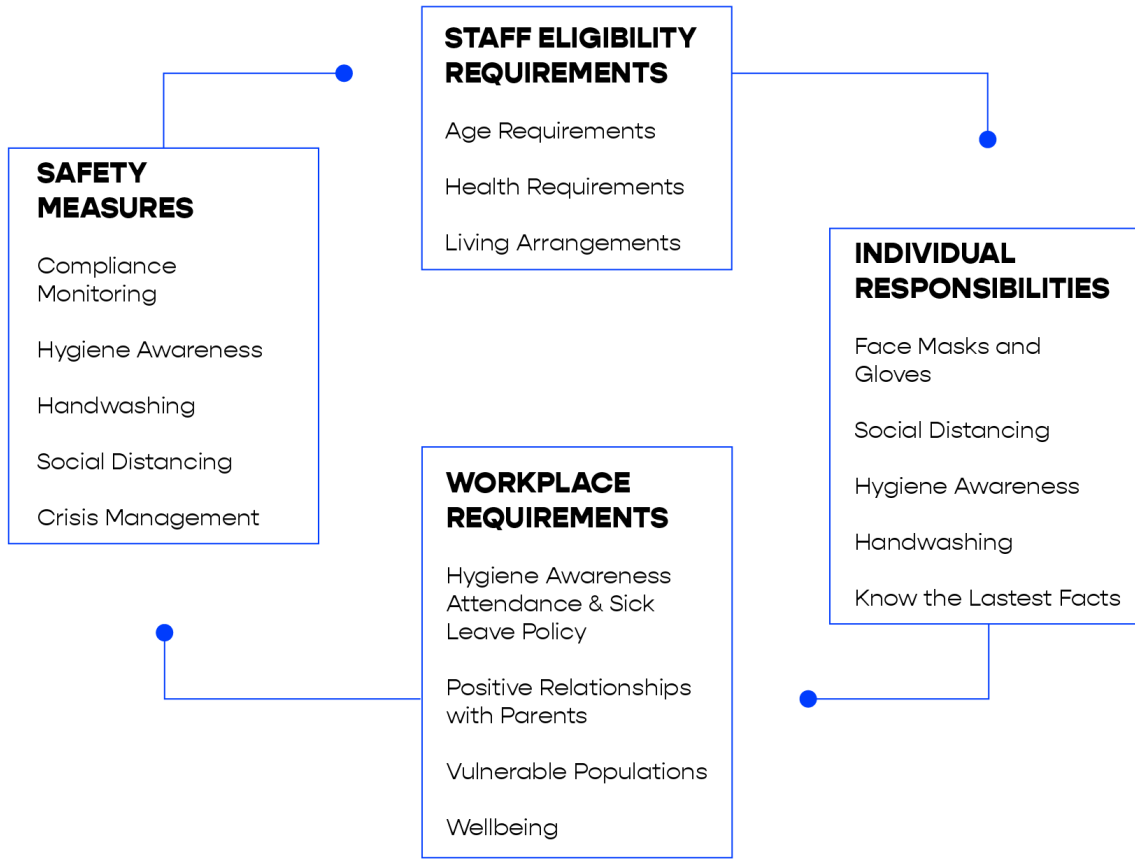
STAFF ELIGIBILITY REQUIREMENTS

Age Requirements

Health Requirements

Living Arrangements

SAFETY MEASURES

Compliance Monitoring

Hygiene Awareness

Handwashing

Social Distancing

Crisis Management

INDIVIDUAL RESPONSIBILITIES

Face Masks and Gloves

Social Distancing

Hygiene Awareness

Handwashing

Know the Lastest Facts

WORKPLACE REQUIREMENTS

Hygiene Awareness
Attendance & Sick Leave Policy

Positive Relationships with Parents

Vulnerable Populations

Wellbeing